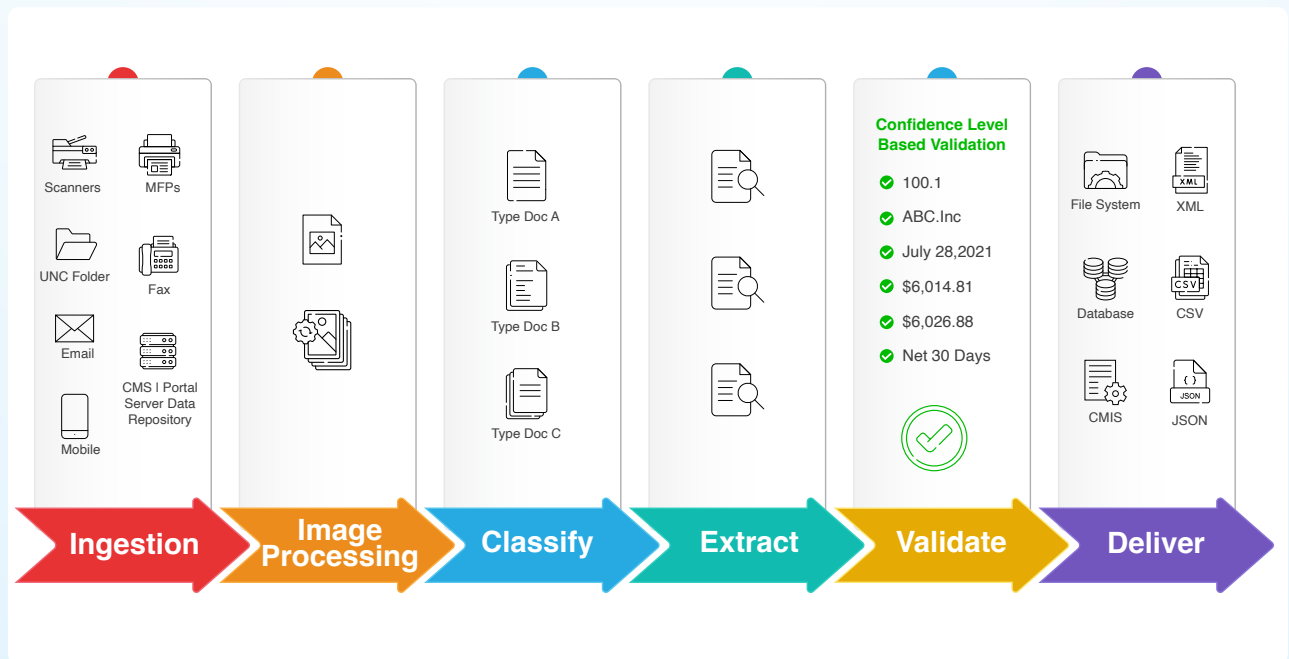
Scanners
MFPs
UNC Folder
Fax
Email
CMS I Portal Server Data Repository
Mobile

Type Doc A
Type Doc B
Type Doc C

Confidence Level Based Validation
100.1
ABC.Inc
July 28,2021
$6,014.81
$6,026.88
Net 30 Days

File System
XML
Database
CSV
CSV
CMIS
JSON
JSON

Ingestion
Image Processing
Classify
Extract
Validate
Deliver